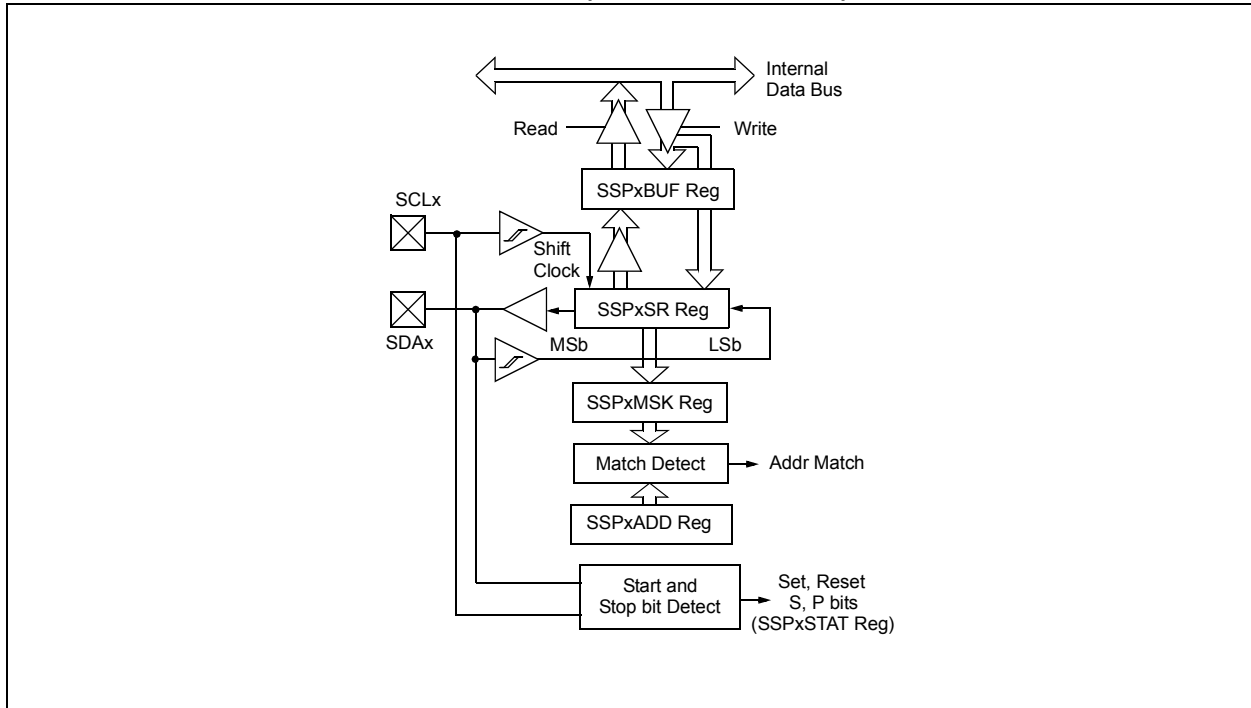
Internal Data Bus

Read

Write

SSPxBUF Reg

SCLx

Shift Clock

SSPxSR Reg

SDAx

MSb

LSb

SSPxMSK Reg

Match Detect

Addr Match

SSPxADD Reg

Start and Stop bit Detect

Set, Reset S, P bits (SSPxSTAT Reg)